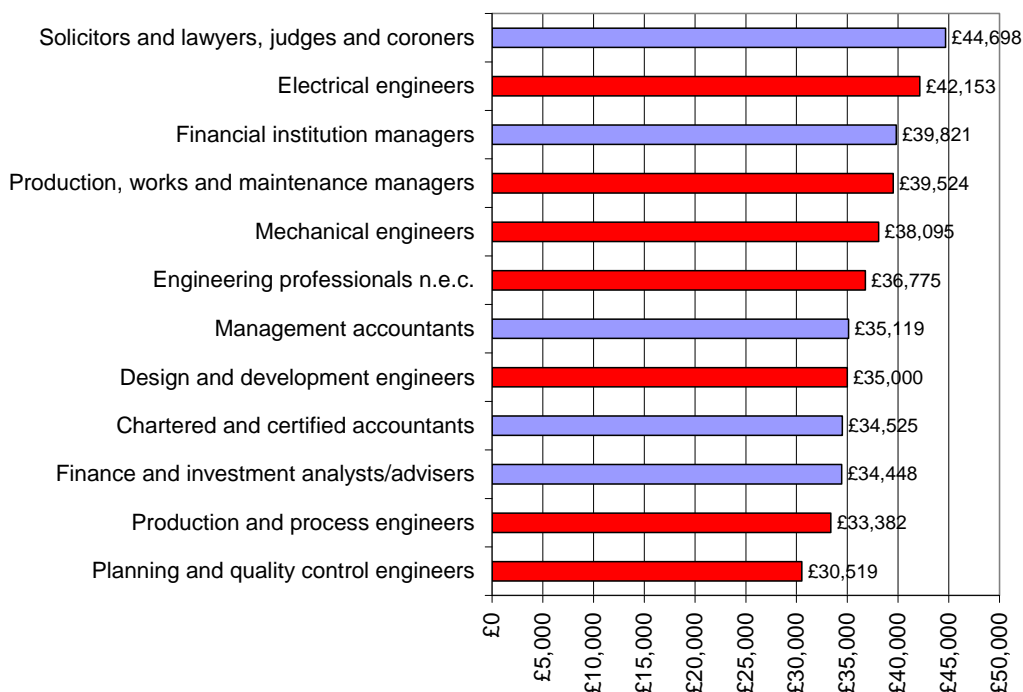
Solicitors and lawyers, judges and coroners £44,698
Electrical engineers £42,153
Financial institution managers £39,821
Production, works and maintenance managers £39,524
Mechanical engineers £38,095
Engineering professionals n.e.c. £36,775
Management accountants £35,119
Design and development engineers £35,000
Chartered and certified accountants £34,525
Finance and investment analysts/advisers £34,448
Production and process engineers £33,382
Planning and quality control engineers £30,519

£0
£5,000
£10,000
£15,000
£20,000
£25,000
£30,000
£35,000
£40,000
£45,000
£50,000